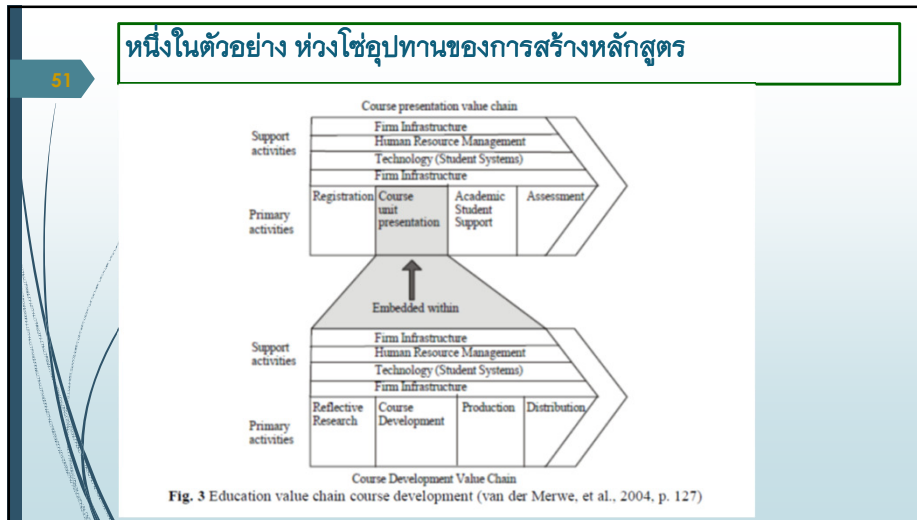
หนึ่งในตัวอย่าง ห่วงโซ่อุปทานของการสร้างหลักสูตร

51

Course presentation value chain

Support activities

Firm Infrastructure
Human Resource Management
Technology (Student Systems)
Firm Infrastructure

Primary activities

Registration
Course unit presentation
Academic Student Support
Assessment

Embedded within

Support activities

Firm Infrastructure
Human Resource Management
Technology (Student Systems)
Firm Infrastructure

Primary activities

Reflective Research
Course Development
Production
Distribution

Course Development Value Chain

**Fig. 3** Education value chain course development (van der Merwe, et al., 2004, p. 127)